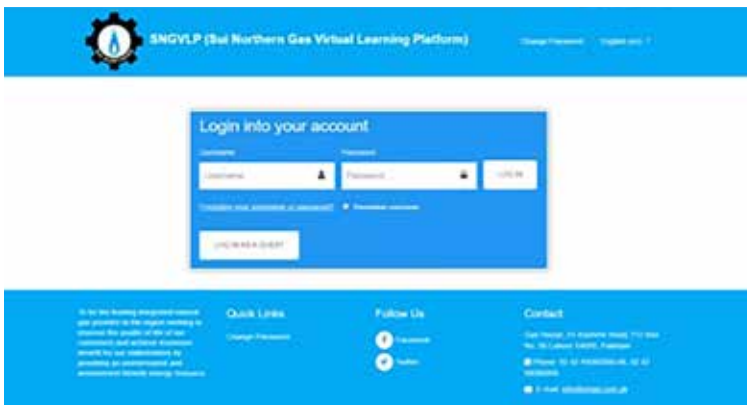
SNGVLP (Sui Northern Gas Virtual Learning Platform)

Change Password

English (en)

Login into your account

Username

Password

Username

Password

LOG IN

Forgotten your username or password?

Remember username

LOG IN AS A GUEST

To be the leading integrated natural gas provider in the region seeking to improve the quality of life of our customers and achieve maximum benefit for our stakeholders by providing an uninterrupted and environment friendly energy resource.

Quick Links

Change Password

Follow Us

Facebook

Twitter

Contact

Gas House, 21 Kashmir Road, P.O. Box No. 56 Lahore 54000, Pakistan

Phone: 92 42 99080000-86, 92 42 99080000

E-mail: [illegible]